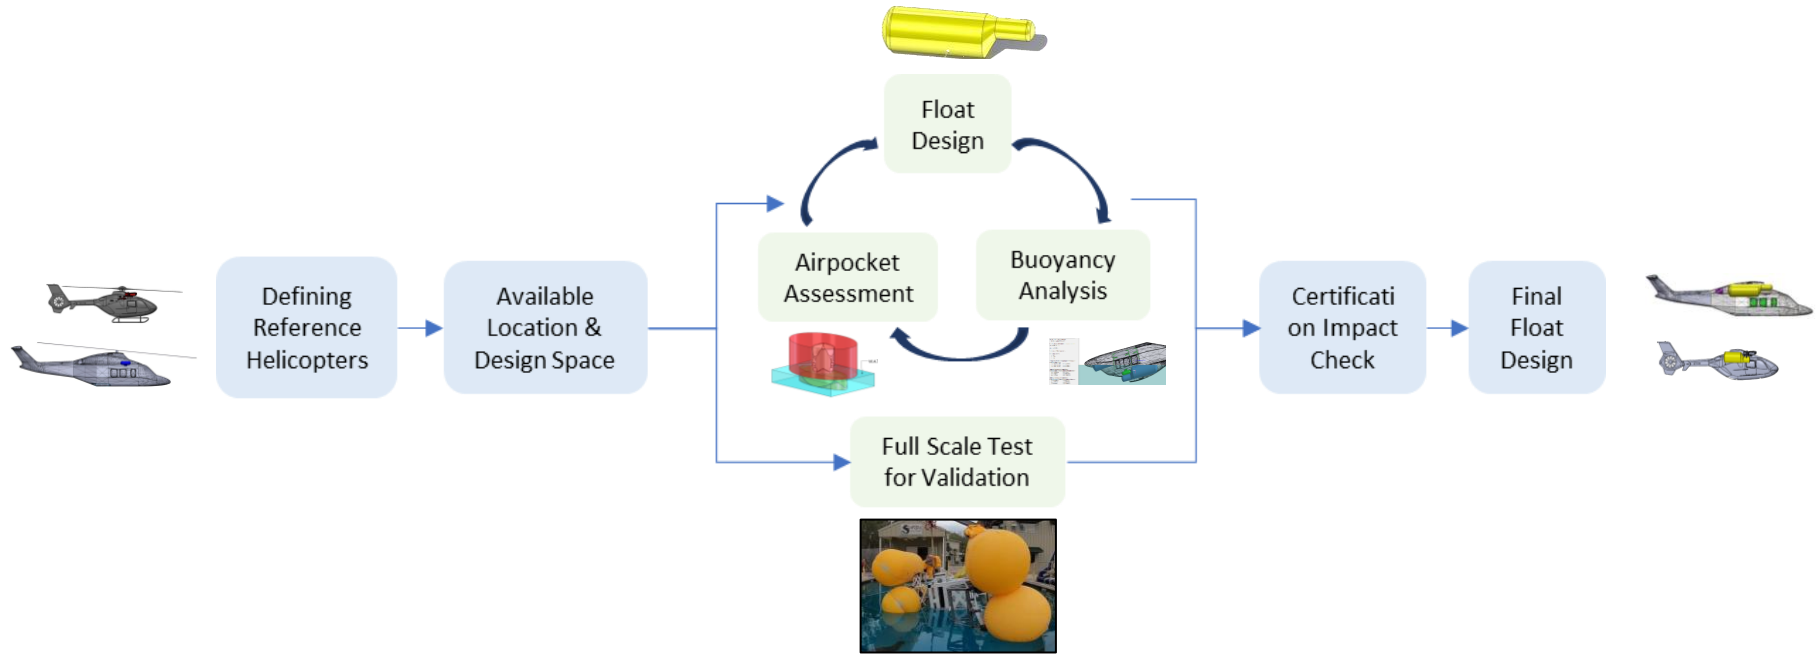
Defining Reference Helicopters

Available Location & Design Space

Float Design

Airpocket Assessment

Buoyancy Analysis

Full Scale Test for Validation

Certification on Impact Check

Final Float Design